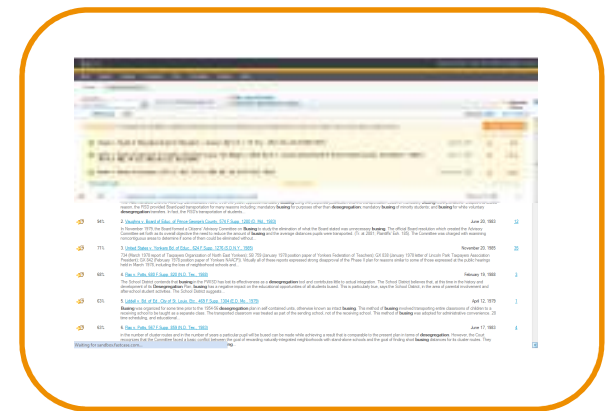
94%	2. Vaughns v. Board of Educ. of Prince George's County, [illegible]	June 20, 1983	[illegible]

In November 1975, the Board formed a Citizens' Advisory Committee on busing to study the elimination of what the Board stated was unnecessary busing. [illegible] desegregation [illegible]

71%	3. United States v. Yonkers Bd. of Educ., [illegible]	November 20, 1985	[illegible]

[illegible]

66%	4. Ray v. Potts, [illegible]	February 19, 1980	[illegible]

The School District contends that busing in the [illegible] desegregation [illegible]

63%	5. Liddell v. Bd. of Ed. City of St. Louis, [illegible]	April 12, 1976	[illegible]

Busing was organized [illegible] desegregation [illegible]

63%	6. Ray v. Potts, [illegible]	June 17, 1983	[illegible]

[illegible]

Waiting for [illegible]